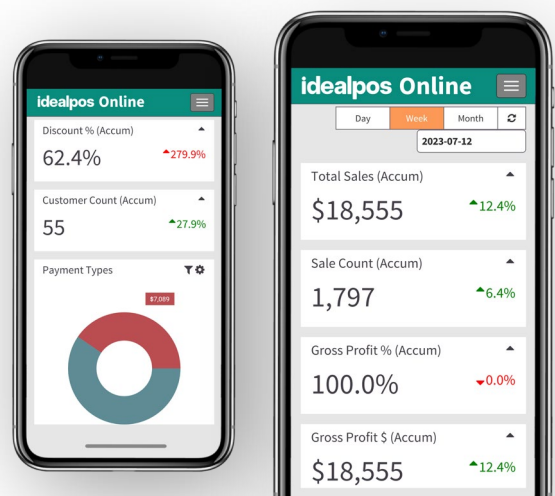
idealpos Online

Discount % (Accum)

62.4%

279.9%

Customer Count (Accum)

55

27.9%

Payment Types

$7,089

idealpos Online

Day

Week

Month

2023-07-12

Total Sales (Accum)

$18,555

12.4%

Sale Count (Accum)

1,797

6.4%

Gross Profit % (Accum)

100.0%

0.0%

Gross Profit $ (Accum)

$18,555

12.4%